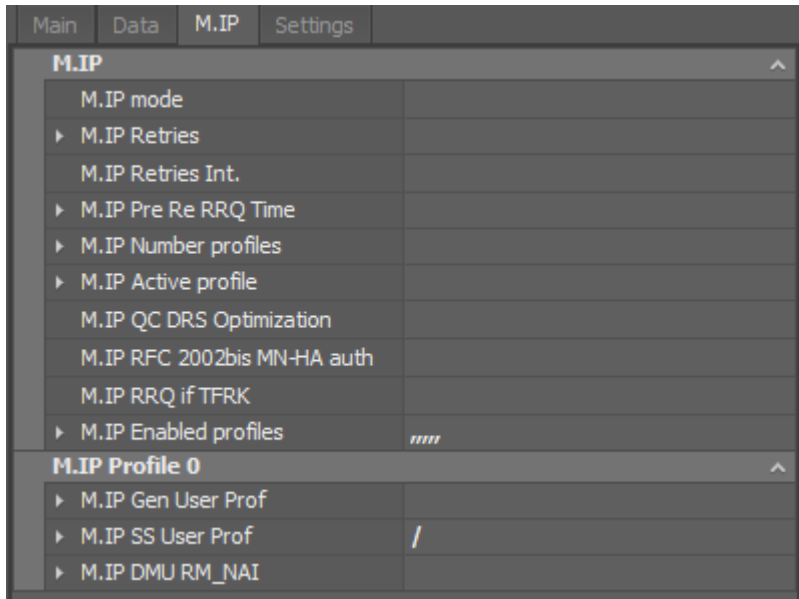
Main | Data | M.IP | Settings

M.IP

M.IP mode
M.IP Retries
M.IP Retries Int.
M.IP Pre Re RRQ Time
M.IP Number profiles
M.IP Active profile
M.IP QC DRS Optimization
M.IP RFC 2002bis MN-HA auth
M.IP RRQ if TFRK
M.IP Enabled profiles ,,,,,

M.IP Profile 0

M.IP Gen User Prof
M.IP SS User Prof /
M.IP DMU RM_NAI